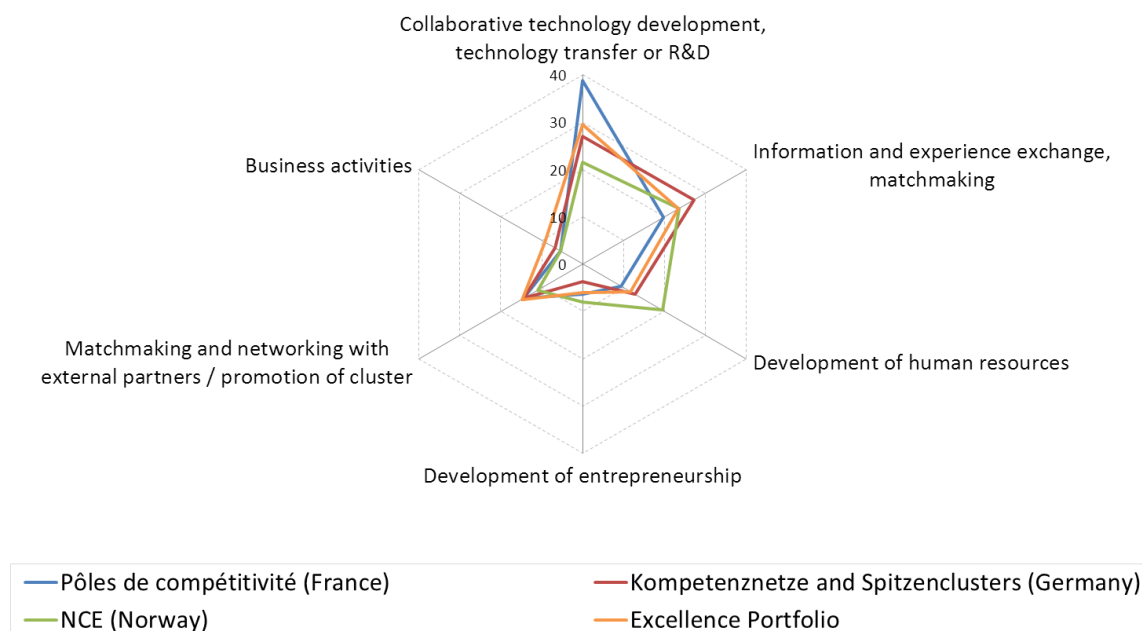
Collaborative technology development, technology transfer or R&D

40

30

20

10

0

Information and experience exchange, matchmaking

Business activities

Development of human resources

Matchmaking and networking with external partners / promotion of cluster

Development of entrepreneurship

Pôles de compétitivité (France)
Kompetenznetze and Spitzenclusters (Germany)
NCE (Norway)
Excellence Portfolio